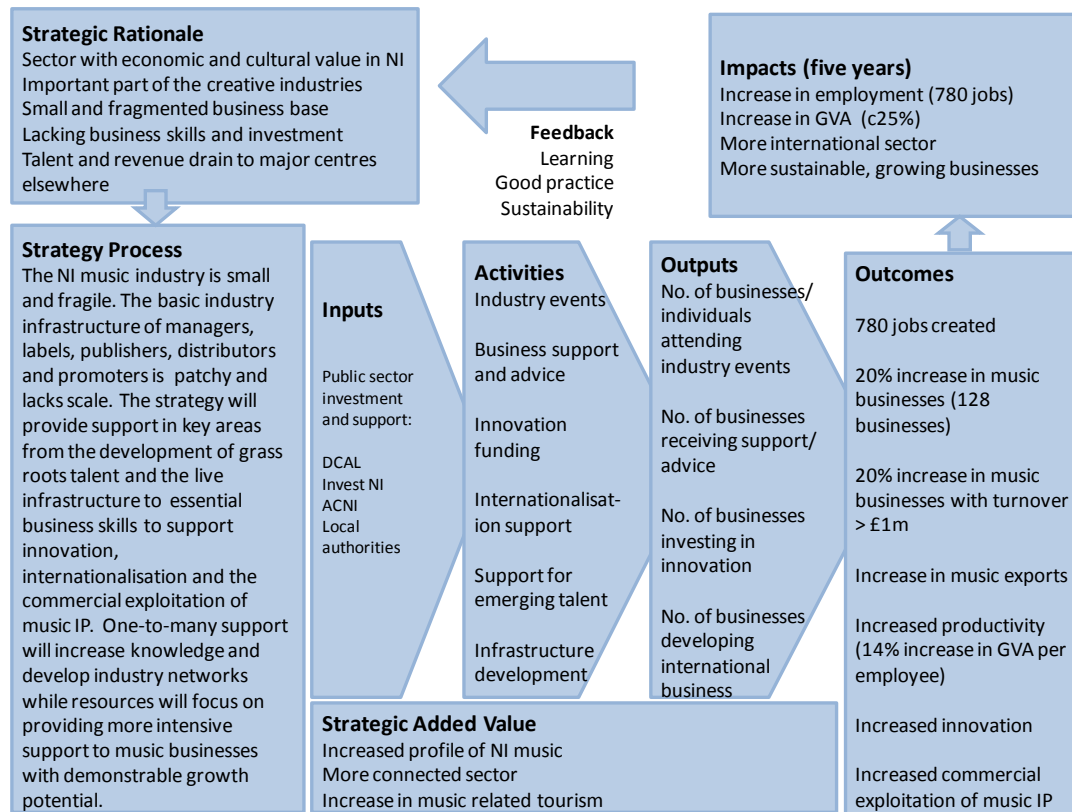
**Strategic Rationale**
Sector with economic and cultural value in NI
Important part of the creative industries
Small and fragmented business base
Lacking business skills and investment
Talent and revenue drain to major centres elsewhere

**Feedback**
Learning
Good practice
Sustainability

**Impacts (five years)**
Increase in employment (780 jobs)
Increase in GVA (c25%)
More international sector
More sustainable, growing businesses

**Strategy Process**
The NI music industry is small and fragile. The basic industry infrastructure of managers, labels, publishers, distributors and promoters is patchy and lacks scale. The strategy will provide support in key areas from the development of grass roots talent and the live infrastructure to essential business skills to support innovation, internationalisation and the commercial exploitation of music IP. One-to-many support will increase knowledge and develop industry networks while resources will focus on providing more intensive support to music businesses with demonstrable growth potential.

**Inputs**
Public sector investment and support:

DCAL
Invest NI
ACNI
Local authorities

**Activities**
Industry events

Business support and advice

Innovation funding

Internationalisation support

Support for emerging talent

Infrastructure development

**Outputs**
No. of businesses/ individuals attending industry events

No. of businesses receiving support/ advice

No. of businesses investing in innovation

No. of businesses developing international business

**Outcomes**
780 jobs created

20% increase in music businesses (128 businesses)

20% increase in music businesses with turnover > £1m

Increase in music exports

Increased productivity (14% increase in GVA per employee)

Increased innovation

Increased commercial exploitation of music IP

**Strategic Added Value**
Increased profile of NI music
More connected sector
Increase in music related tourism